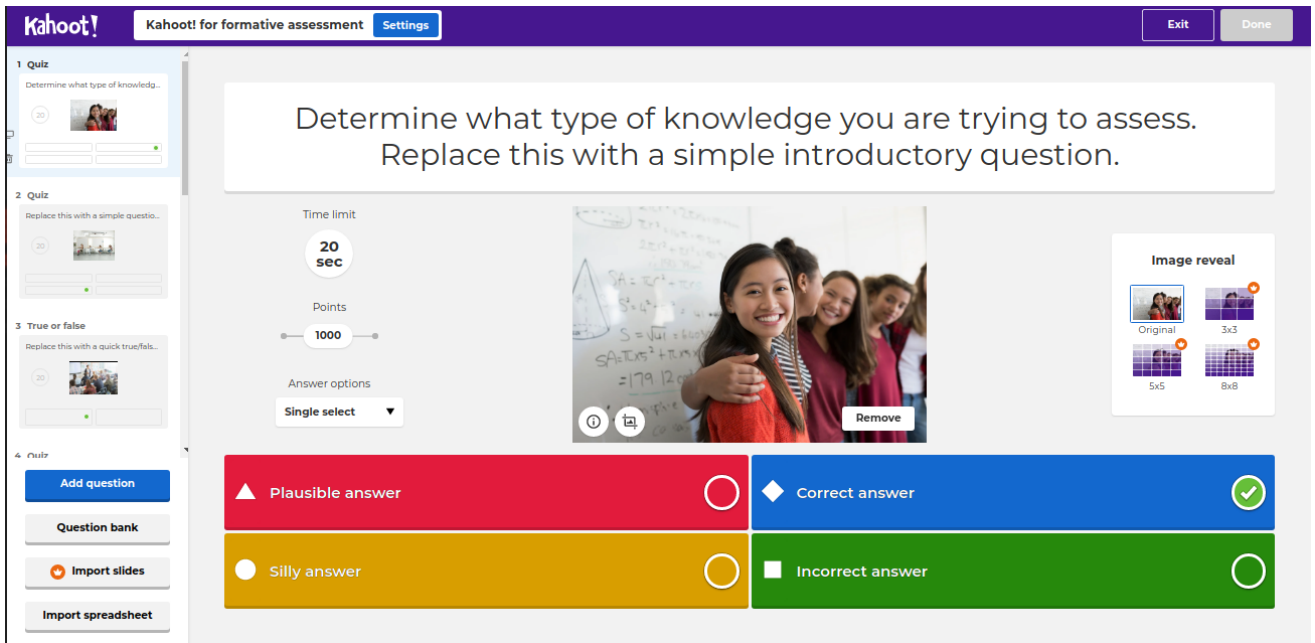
Kahoot!
Kahoot! for formative assessment
Settings
Exit
Done

1 Quiz
Determine what type of knowledg...
20

2 Quiz
Replace this with a simple questio...
20

3 True or false
Replace this with a quick true/fals...
20

4 Quiz

Add question
Question bank
Import slides
Import spreadsheet

Determine what type of knowledge you are trying to assess. Replace this with a simple introductory question.

Time limit
20 sec
Points
1000
Answer options
Single select

Remove

Image reveal
Original
3x3
5x5
8x8

Plausible answer
Correct answer
Silly answer
Incorrect answer